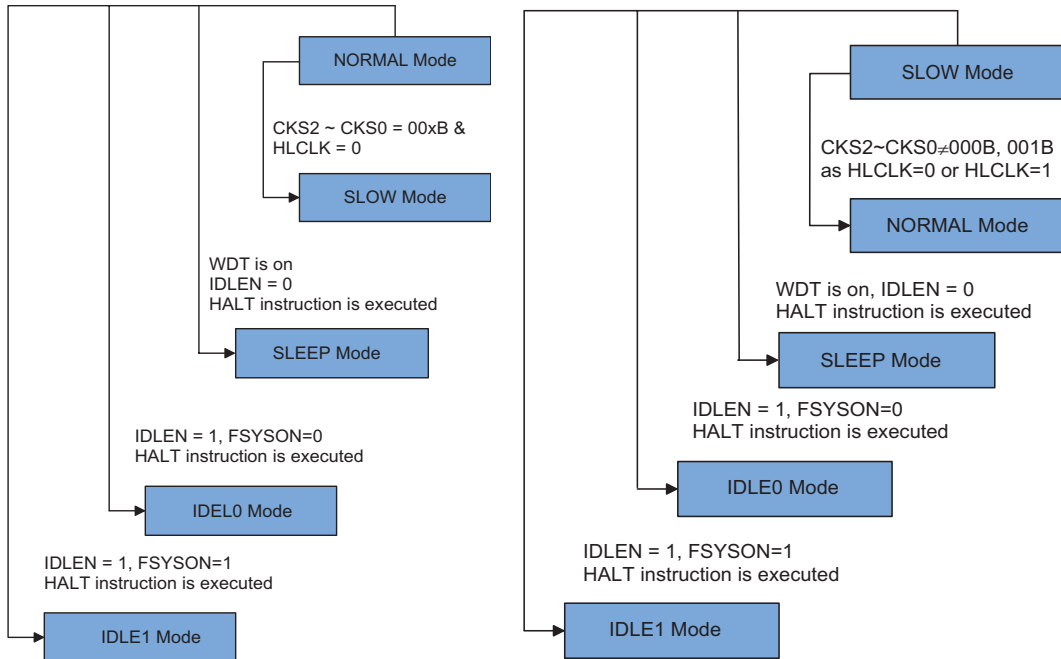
NORMAL Mode

CKS2 ~ CKS0 = 00xB &
HLCLK = 0

SLOW Mode

WDT is on
IDLEN = 0
HALT instruction is executed

SLEEP Mode

IDLEN = 1, FSYSON=0
HALT instruction is executed

IDEL0 Mode

IDLEN = 1, FSYSON=1
HALT instruction is executed

IDLE1 Mode

SLOW Mode

CKS2~CKS0$\neq$000B, 001B
as HLCLK=0 or HLCLK=1

NORMAL Mode

WDT is on, IDLEN = 0
HALT instruction is executed

SLEEP Mode

IDLEN = 1, FSYSON=0
HALT instruction is executed

IDLE0 Mode

IDLEN = 1, FSYSON=1
HALT instruction is executed

IDLE1 Mode